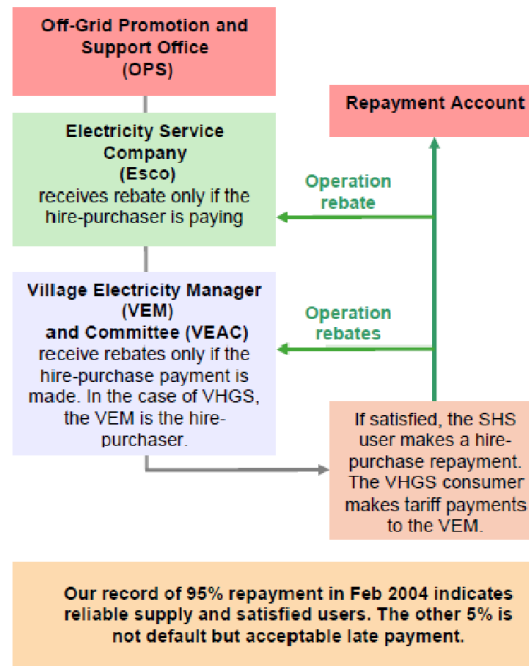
Off-Grid Promotion and Support Office (OPS)

Repayment Account

Electricity Service Company (Esco) receives rebate only if the hire-purchaser is paying

Operation rebate

Village Electricity Manager (VEM) and Committee (VEAC) receive rebates only if the hire-purchase payment is made. In the case of VHGS, the VEM is the hire-purchaser.

Operation rebates

If satisfied, the SHS user makes a hire-purchase repayment. The VHGS consumer makes tariff payments to the VEM.

Our record of 95% repayment in Feb 2004 indicates reliable supply and satisfied users. The other 5% is not default but acceptable late payment.